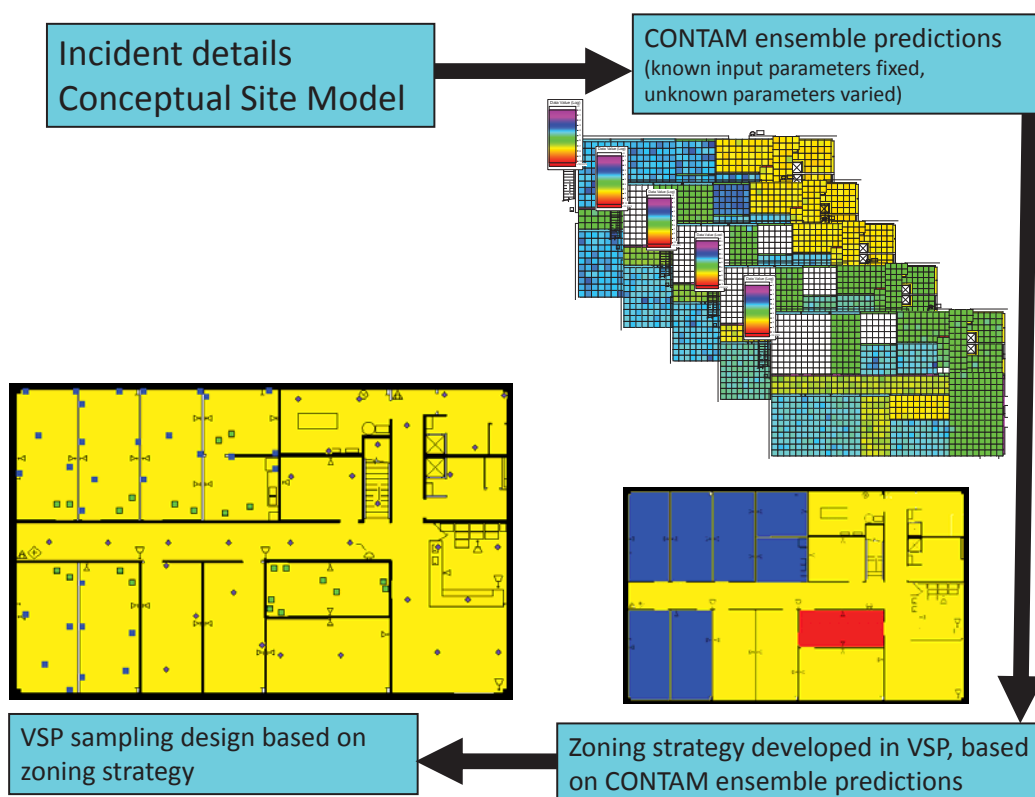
Incident details
Conceptual Site Model

CONTAM ensemble predictions
(known input parameters fixed, unknown parameters varied)

Data Value (Log)

VSP sampling design based on zoning strategy

Zoning strategy developed in VSP, based on CONTAM ensemble predictions